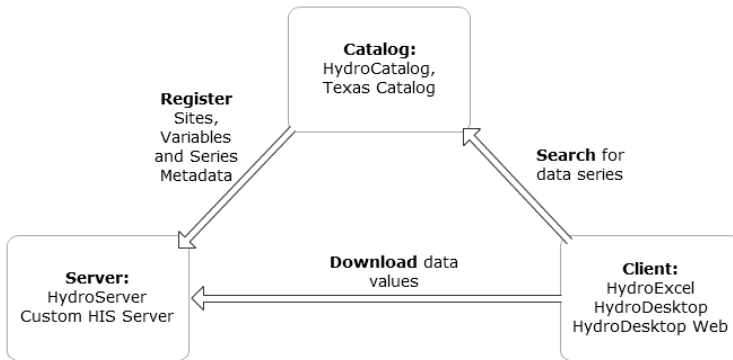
**Catalog:**
HydroCatalog,
Texas Catalog

**Register**
Sites,
Variables
and Series
Metadata

**Search** for
data series

**Server:**
HydroServer
Custom HIS Server

**Download** data
values

**Client:**
HydroExcel
HydroDesktop
HydroDesktop Web